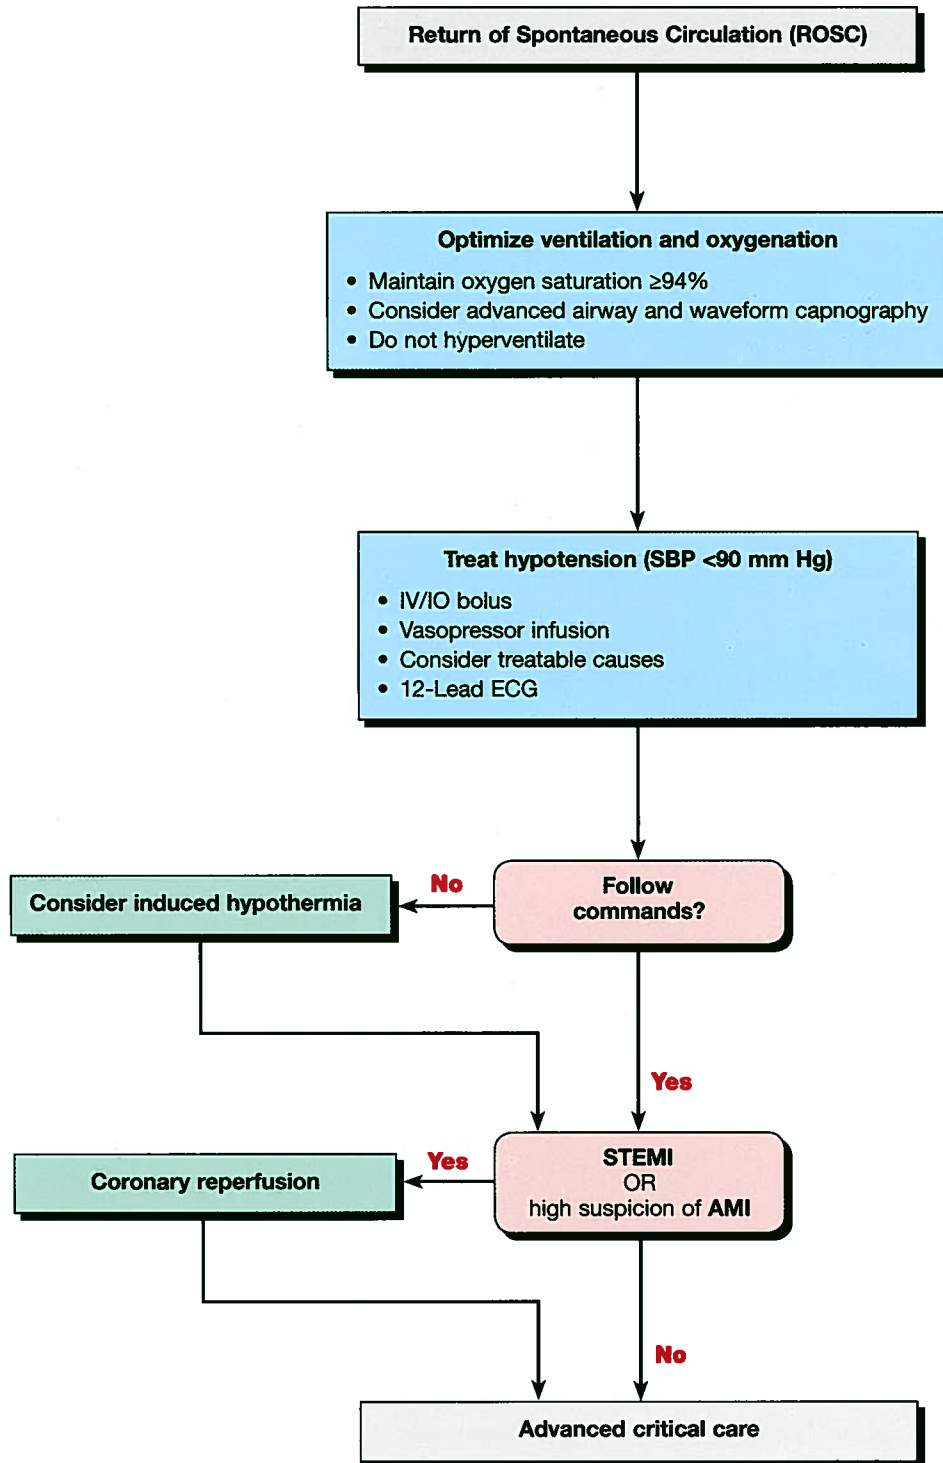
Return of Spontaneous Circulation (ROSC)

Optimize ventilation and oxygenation

- Maintain oxygen saturation $\geq$94%
- Consider advanced airway and waveform capnography
- Do not hyperventilate

Treat hypotension (SBP <90 mm Hg)

- IV/IO bolus
- Vasopressor infusion
- Consider treatable causes
- 12-Lead ECG

Follow commands?

No

Consider induced hypothermia

Yes

STEMI OR high suspicion of AMI

Yes

Coronary reperfusion

No

Advanced critical care